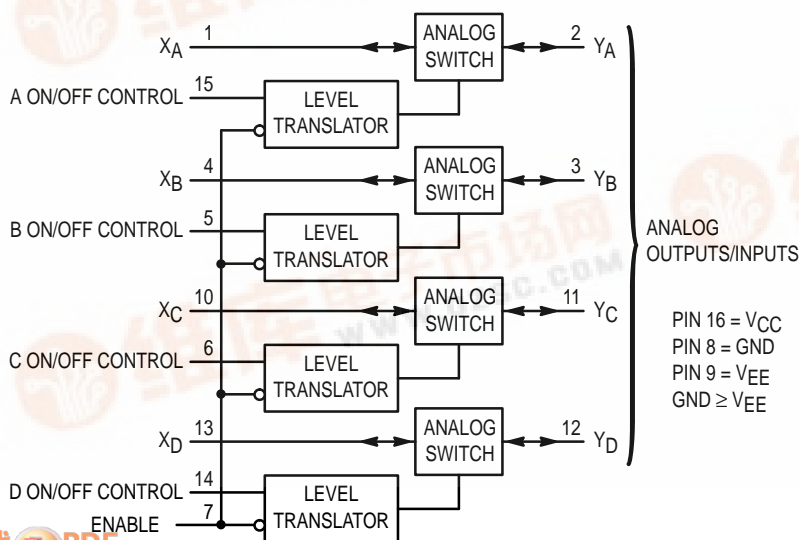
$X_A$ 1
ANALOG SWITCH
2 $Y_A$
A ON/OFF CONTROL 15
LEVEL TRANSLATOR
$X_B$ 4
ANALOG SWITCH
3 $Y_B$
B ON/OFF CONTROL 5
LEVEL TRANSLATOR
$X_C$ 10
ANALOG SWITCH
11 $Y_C$
C ON/OFF CONTROL 6
LEVEL TRANSLATOR
$X_D$ 13
ANALOG SWITCH
12 $Y_D$
D ON/OFF CONTROL 14
LEVEL TRANSLATOR
ENABLE 7
ANALOG OUTPUTS/INPUTS

PIN 16 = $V_{CC}$
PIN 8 = GND
PIN 9 = $V_{EE}$
GND $\geq$ $V_{EE}$